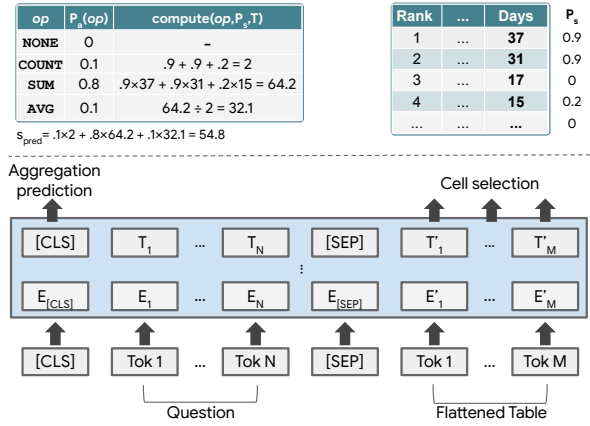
| op | $P_a(op)$ | compute($op, P_s, T$) |
|---|---|---|
| NONE | 0 | - |
| COUNT | 0.1 | $.9 + .9 + .2 = 2$ |
| SUM | 0.8 | $.9\times37 + .9\times31 + .2\times15 = 64.2$ |
| AVG | 0.1 | $64.2 \div 2 = 32.1$ |

$s_{pred} = .1\times2 + .8\times64.2 + .1\times32.1 = 54.8$

| Rank | ... | Days | $P_s$ |
|---|---|---|---|
| 1 | ... | 37 | 0.9 |
| 2 | ... | 31 | 0.9 |
| 3 | ... | 17 | 0 |
| 4 | ... | 15 | 0.2 |
| ... | ... | ... | 0 |

Aggregation prediction

Cell selection

[CLS] $T_1$ ... $T_N$ [SEP] $T'_1$ ... $T'_M$

$E_{[CLS]}$ $E_1$ ... $E_N$ $E_{[SEP]}$ $E'_1$ ... $E'_M$

[CLS] Tok 1 ... Tok N [SEP] Tok 1 ... Tok M

Question

Flattened Table